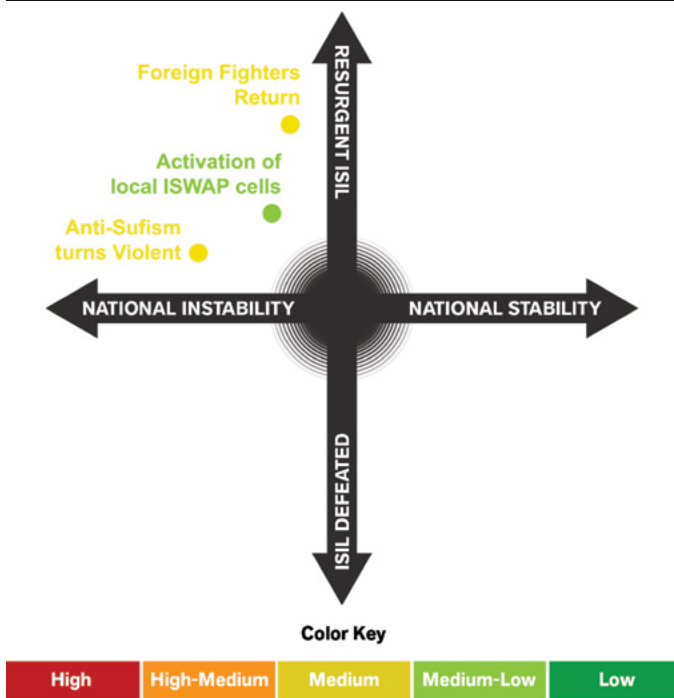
RESURGENT ISIL

Foreign Fighters Return

Activation of local ISWAP cells

Anti-Sufism turns Violent

NATIONAL INSTABILITY

NATIONAL STABILITY

ISIL DEFEATED

Color Key

| High | High-Medium | Medium | Medium-Low | Low |
|---|---|---|---|---|